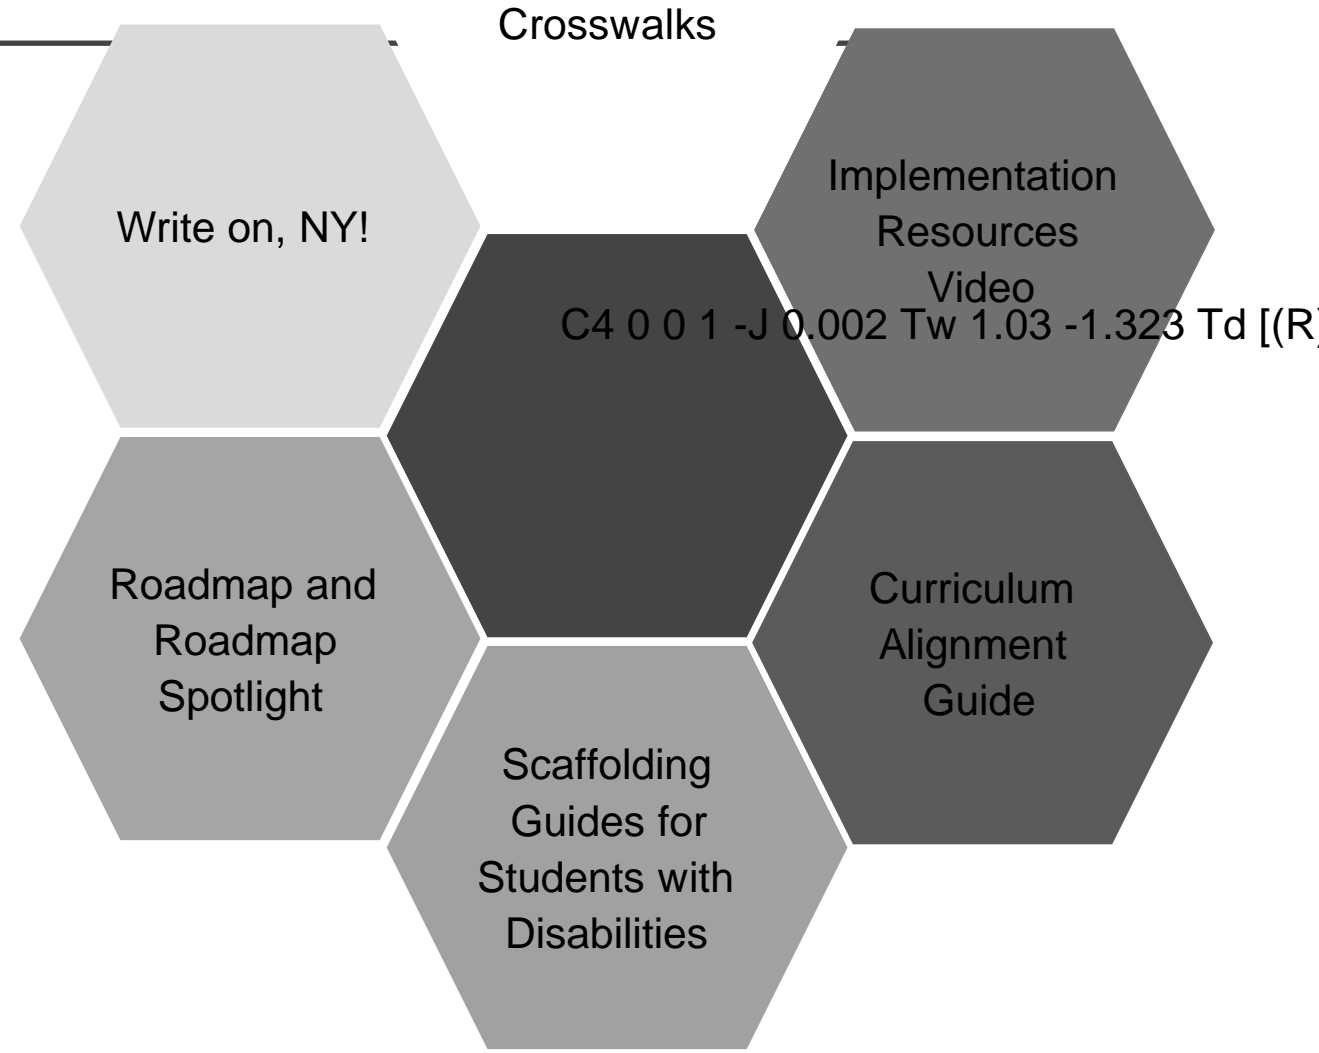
Crosswalks

Write on, NY!

Implementation Resources Video

C4 0 0 1 -J 0.002 Tw 1.03 -1.323 Td [(R)

Roadmap and Roadmap Spotlight

Curriculum Alignment Guide

Scaffolding Guides for Students with Disabilities